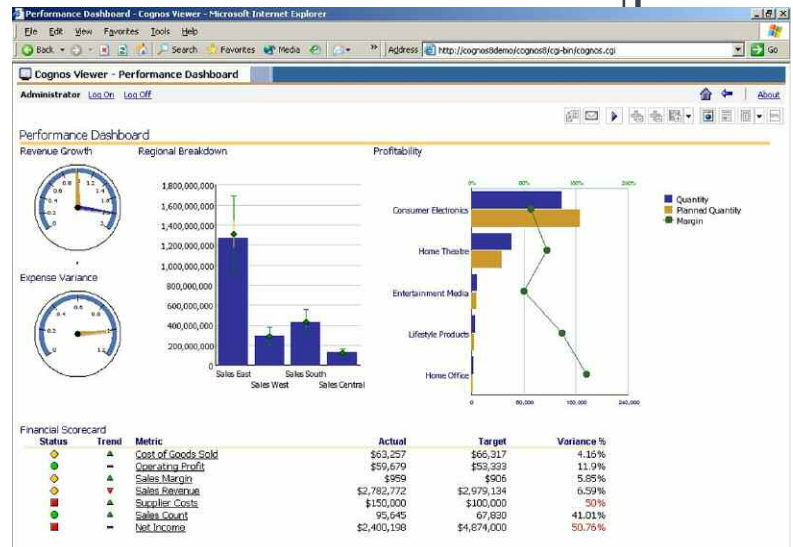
Performance Dashboard - Cognos Viewer - Microsoft Internet Explorer

File Edit View Favorites Tools Help

Back Search Favorites Media Address http://cognos8demo/cognos8/cgi-bin/cognos.cgi Go

Cognos Viewer - Performance Dashboard

Administrator Log On Log Off About

Performance Dashboard

Revenue Growth

Regional Breakdown

Profitability

Expense Variance

| 1,800,000,000 |
|---|
| 1,600,000,000 |
| 1,400,000,000 |
| 1,200,000,000 |
| 1,000,000,000 |
| 800,000,000 |
| 600,000,000 |
| 400,000,000 |
| 200,000,000 |
| 0 |

Sales East Sales West Sales South Sales Central

0% 50% 100% 150% 200%

Consumer Electronics

Home Theatre

Entertainment Media

Lifestyle Products

Home Office

0 50,000 100,000 150,000

Quantity
Planned Quantity
Margin

Financial Scorecard

| Status | Trend | Metric | Actual | Target | Variance % |
|---|---|---|---|---|---|
| | | Cost of Goods Sold | $63,257 | $66,317 | 4.16% |
| | | Operating Profit | $59,679 | $53,333 | 11.9% |
| | | Sales Margin | $959 | $906 | 5.85% |
| | | Sales Revenue | $2,782,772 | $2,979,134 | 6.59% |
| | | Supplier Costs | $150,000 | $100,000 | 50% |
| | | Sales Count | 95,645 | 67,830 | 41.01% |
| | | Net Income | $2,400,198 | $4,874,000 | 50.76% |